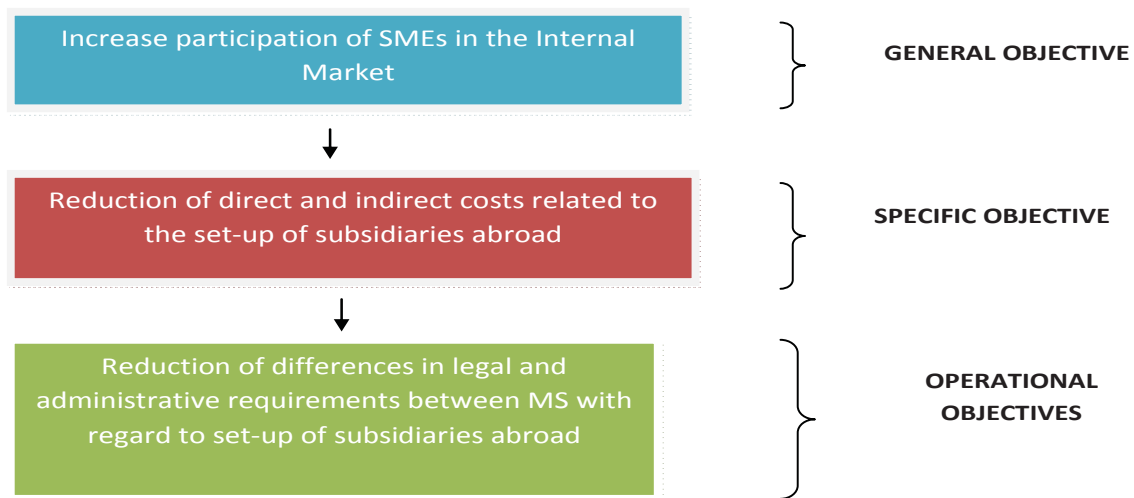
Increase participation of SMEs in the Internal Market

GENERAL OBJECTIVE

Reduction of direct and indirect costs related to the set-up of subsidiaries abroad

SPECIFIC OBJECTIVE

Reduction of differences in legal and administrative requirements between MS with regard to set-up of subsidiaries abroad

OPERATIONAL OBJECTIVES